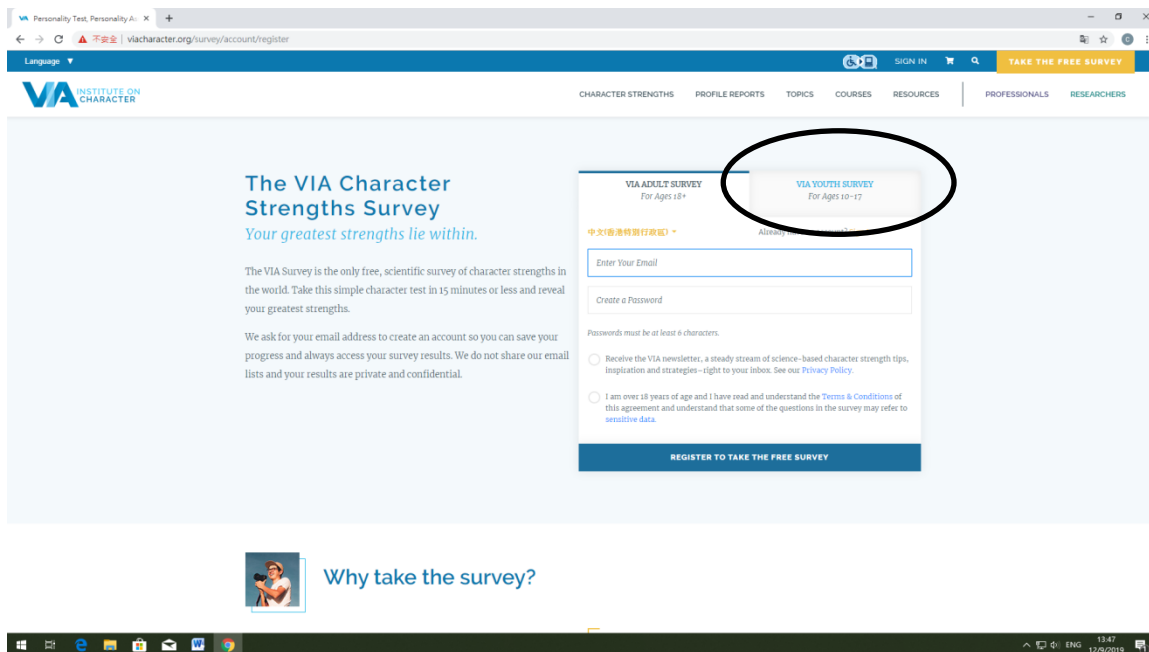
Personality Test, Personality A ×
+
不安全 | viacharacter.org/survey/account/register

Language ▼
SIGN IN
TAKE THE FREE SURVEY

VIA INSTITUTE ON CHARACTER
CHARACTER STRENGTHS PROFILE REPORTS TOPICS COURSES RESOURCES PROFESSIONALS RESEARCHERS

The VIA Character Strengths Survey
Your greatest strengths lie within.

The VIA Survey is the only free, scientific survey of character strengths in the world. Take this simple character test in 15 minutes or less and reveal your greatest strengths.

We ask for your email address to create an account so you can save your progress and always access your survey results. We do not share our email lists and your results are private and confidential.

VIA ADULT SURVEY
For Ages 18+
VIA YOUTH SURVEY
For Ages 10-17

中文(香港特別行政區) *
Already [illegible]

Enter Your Email
Create a Password
Passwords must be at least 6 characters.

Receive the VIA newsletter, a steady stream of science-based character strength tips, inspiration and strategies–right to your inbox. See our Privacy Policy.

I am over 18 years of age and I have read and understand the Terms & Conditions of this agreement and understand that some of the questions in the survey may refer to sensitive data.

REGISTER TO TAKE THE FREE SURVEY

Why take the survey?

ENG 13:47 12/9/2019